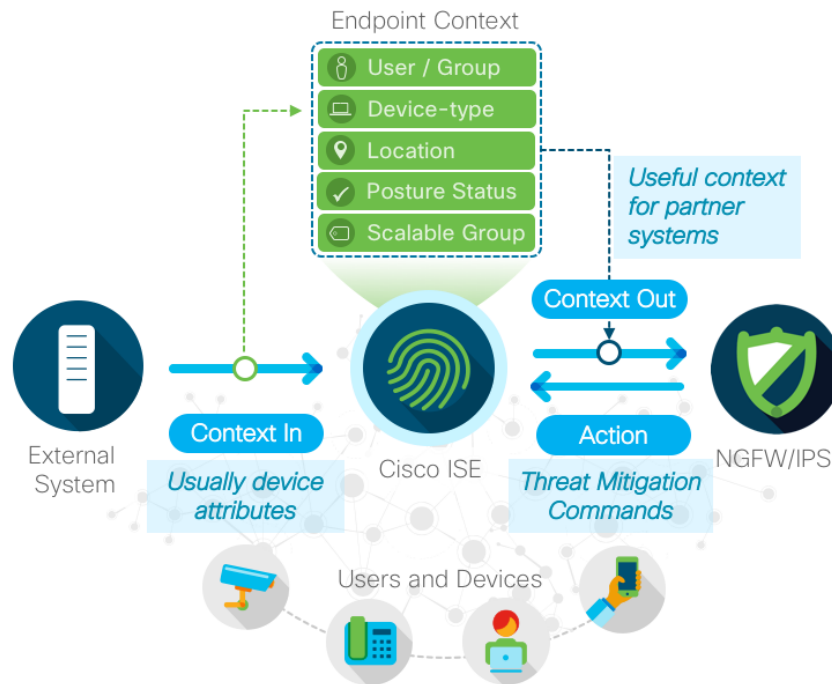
Endpoint Context

User / Group

Device-type

Location

Posture Status

Scalable Group

Useful context for partner systems

Context Out

External System

Context In

Usually device attributes

Cisco ISE

Action

Threat Mitigation Commands

NGFW/IPS

Users and Devices